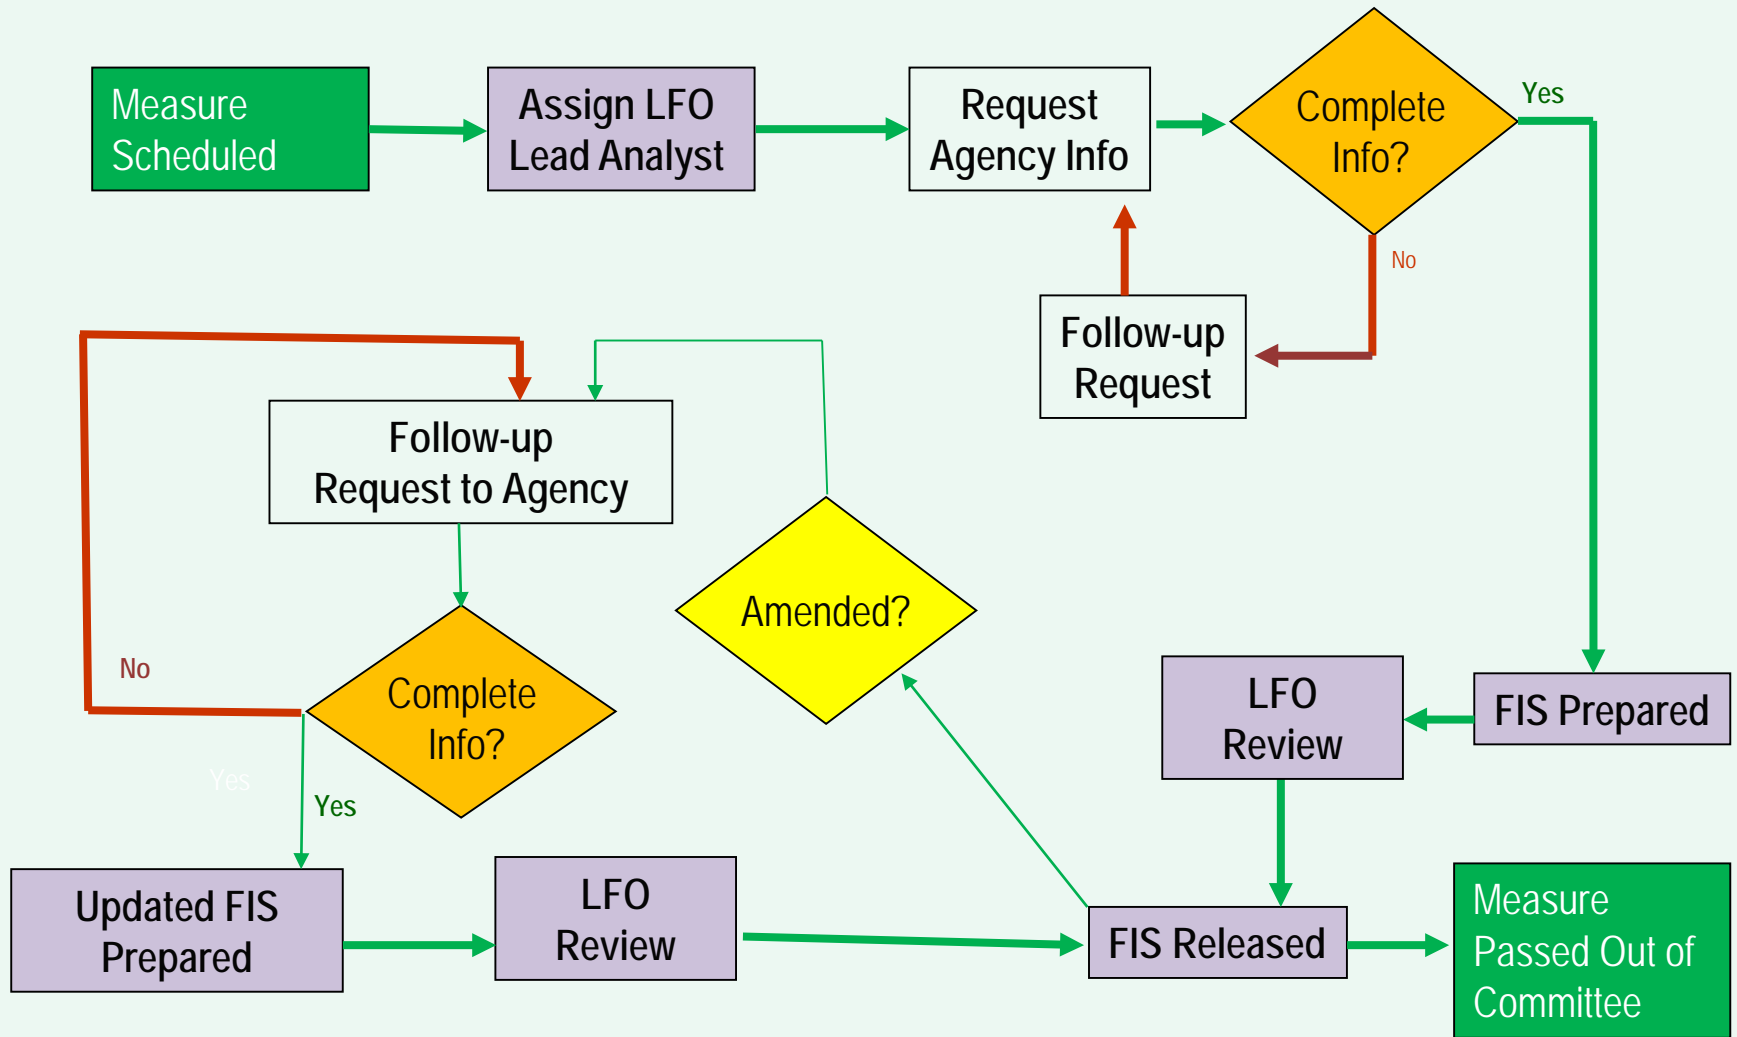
Measure Scheduled

Assign LFO Lead Analyst

Request Agency Info

Complete Info?

Yes

No

Follow-up Request

Follow-up Request to Agency

Amended?

No

Complete Info?

Yes

Yes

FIS Prepared

LFO Review

Updated FIS Prepared

LFO Review

FIS Released

Measure Passed Out of Committee